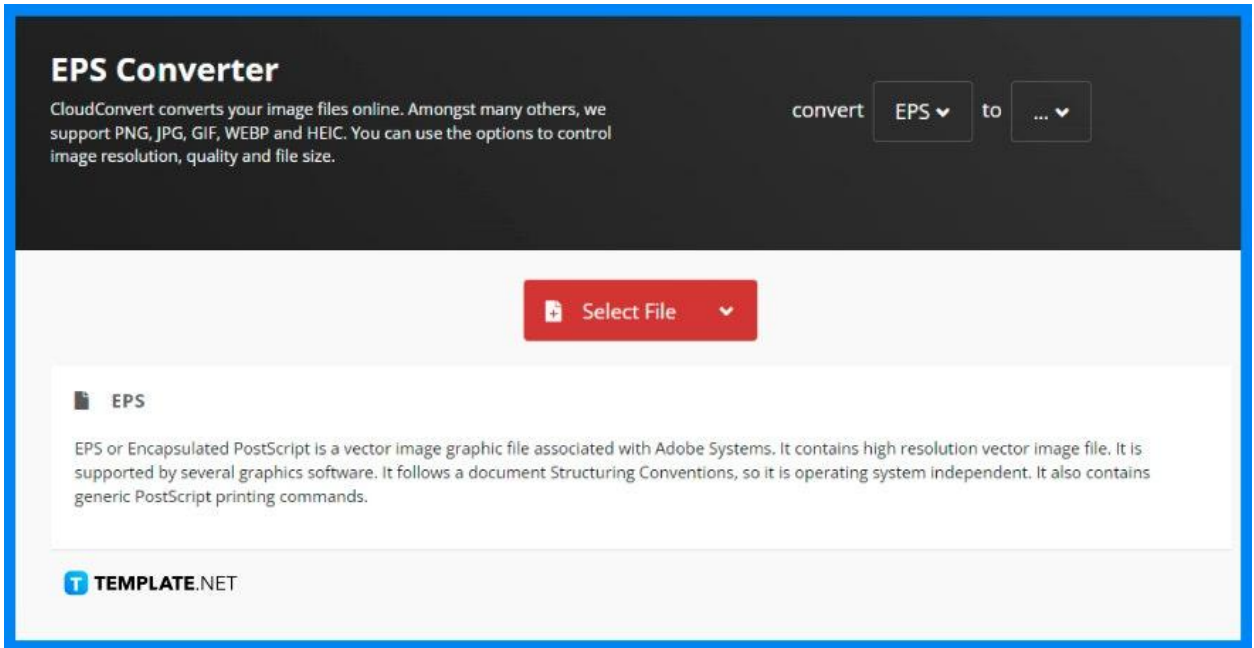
EPS Converter

CloudConvert converts your image files online. Amongst many others, we support PNG, JPG, GIF, WEBP and HEIC. You can use the options to control image resolution, quality and file size.

convert EPS to ...

Select File

EPS

EPS or Encapsulated PostScript is a vector image graphic file associated with Adobe Systems. It contains high resolution vector image file. It is supported by several graphics software. It follows a document Structuring Conventions, so it is operating system independent. It also contains generic PostScript printing commands.

TEMPLATE.NET